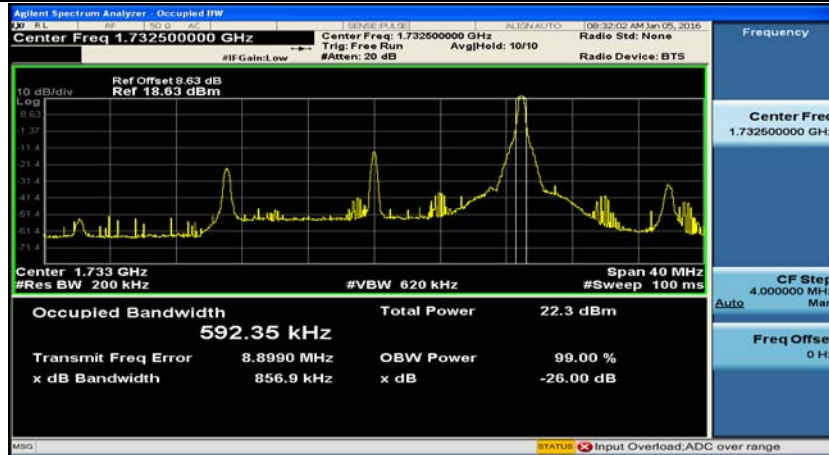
Agilent Spectrum Analyzer - Occupied BW

RL RF 50 Ω AC SENSE:PULSE ALIGN AUTO 08:32:02 AM Jan 05, 2016

Center Freq 1.732500000 GHz

#IFGain:Low

Center Freq: 1.732500000 GHz
Trig: Free Run Avg|Hold: 10/10
#Atten: 20 dB

Radio Std: None

Radio Device: BTS

Frequency

Ref Offset 8.63 dB
10 dB/div Ref 18.63 dBm
Log
8.63
-1.37
-11.4
-21.4
-31.4
-41.4
-51.4
-61.4
-71.4

Center 1.733 GHz
#Res BW 200 kHz

#VBW 620 kHz

Span 40 MHz
#Sweep 100 ms

Center Freq
1.732500000 GHz

CF Step
4.000000 MHz
Auto Man

Freq Offset
0 Hz

Occupied Bandwidth
592.35 kHz

Total Power 22.3 dBm

Transmit Freq Error 8.8990 MHz
x dB Bandwidth 856.9 kHz

OBW Power 99.00 %
x dB -26.00 dB

MSG

STATUS Input Overload;ADC over range